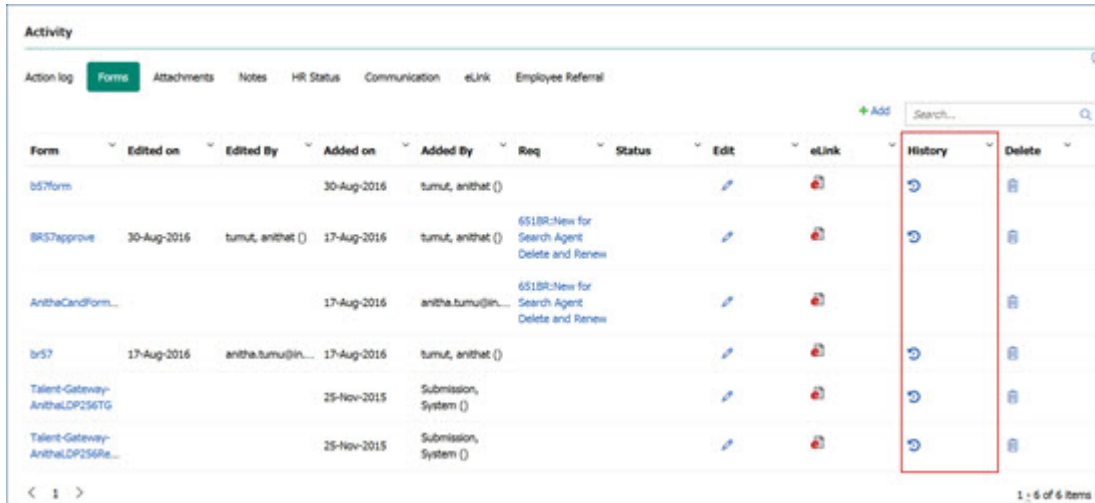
Activity

Action log Forms Attachments Notes HR Status Communication eLink Employee Referral

+ Add Search...

| Form | Edited on | Edited By | Added on | Added By | Req | Status | Edit | eLink | History | Delete |
|---|---|---|---|---|---|---|---|---|---|---|
| b57form | | | 30-Aug-2016 | tumut, anithat () | | | | | | |
| BR57approve | 30-Aug-2016 | tumut, anithat () | 17-Aug-2016 | tumut, anithat () | 6518R:New for Search Agent Delete and Renew | | | | | |
| AnithaCandForm... | | | 17-Aug-2016 | anitha.tumu@in... | 6518R:New for Search Agent Delete and Renew | | | | | |
| br57 | 17-Aug-2016 | anitha.tumu@in... | 17-Aug-2016 | tumut, anithat () | | | | | | |
| Talent-Gateway-AnithaLDP256TG | | | 25-Nov-2015 | Submission, System () | | | | | | |
| Talent-Gateway-AnithaLDP256Re... | | | 25-Nov-2015 | Submission, System () | | | | | | |

< 1 >

1 - 6 of 6 items